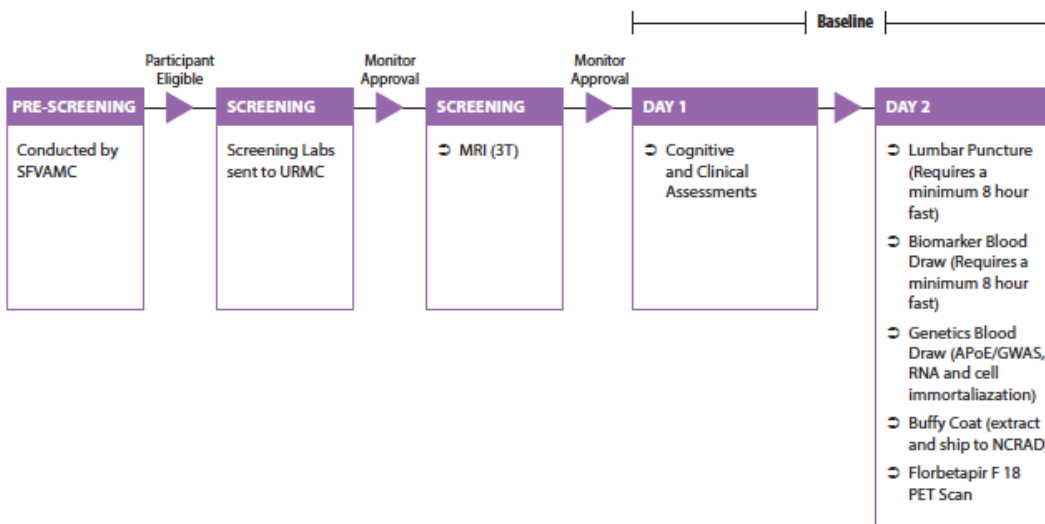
Baseline

Participant Eligible

Monitor Approval

Monitor Approval

PRE-SCREENING

Conducted by SFVAMC

SCREENING

Screening Labs sent to URMC

SCREENING

➲ MRI (3T)

DAY 1

➲ Cognitive and Clinical Assessments

DAY 2

➲ Lumbar Puncture (Requires a minimum 8 hour fast)

➲ Biomarker Blood Draw (Requires a minimum 8 hour fast)

➲ Genetics Blood Draw (APoE/GWAS, RNA and cell immortaliazation)

➲ Buffy Coat (extract and ship to NCRAD)

➲ Florbetapir F 18 PET Scan